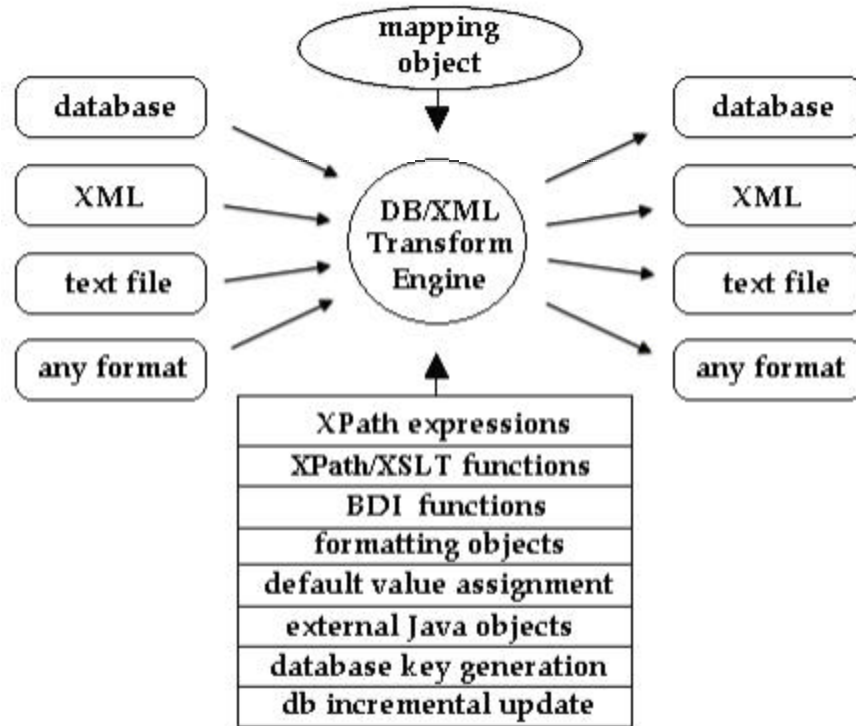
mapping object

database

XML

text file

any format

DB/XML Transform Engine

database

XML

text file

any format

| XPath expressions |
|---|
| XPath/XSLT functions |
| BDI functions |
| formatting objects |
| default value assignment |
| external Java objects |
| database key generation |
| db incremental update |